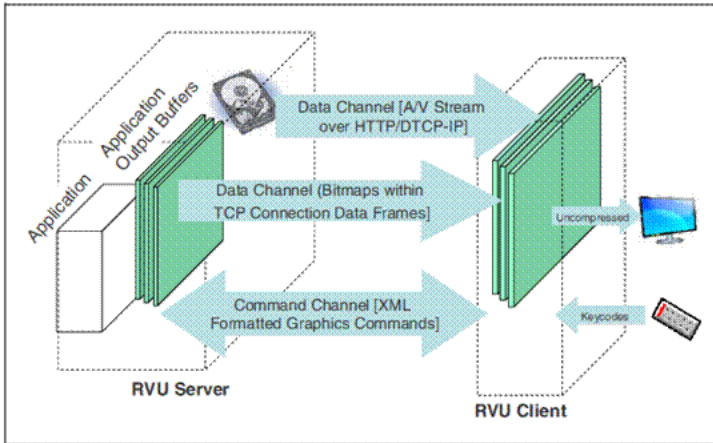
Application

Application Output Buffers

Data Channel [A/V Stream over HTTP/DTCP-IP]

Data Channel (Bitmaps within TCP Connection Data Frames]

Uncompressed

Command Channel [XML Formatted Graphics Commands]

Keycodes

RVU Server

RVU Client